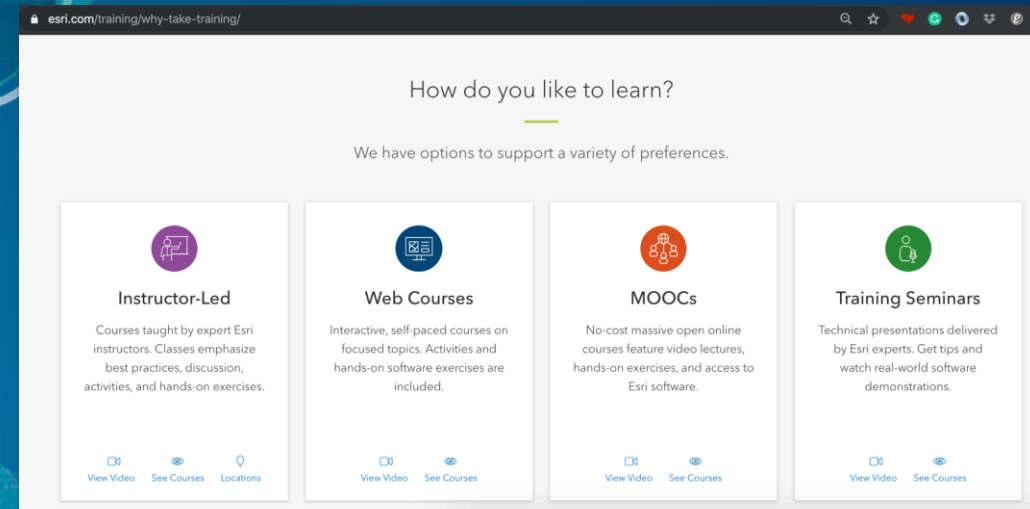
esri.com/training/why-take-training/

How do you like to learn?

We have options to support a variety of preferences.

Instructor-Led

Courses taught by expert Esri instructors. Classes emphasize best practices, discussion, activities, and hands-on exercises.

View Video See Courses Locations

Web Courses

Interactive, self-paced courses on focused topics. Activities and hands-on software exercises are included.

View Video See Courses

MOOCs

No-cost massive open online courses feature video lectures, hands-on exercises, and access to Esri software.

View Video See Courses

Training Seminars

Technical presentations delivered by Esri experts. Get tips and watch real-world software demonstrations.

View Video See Courses